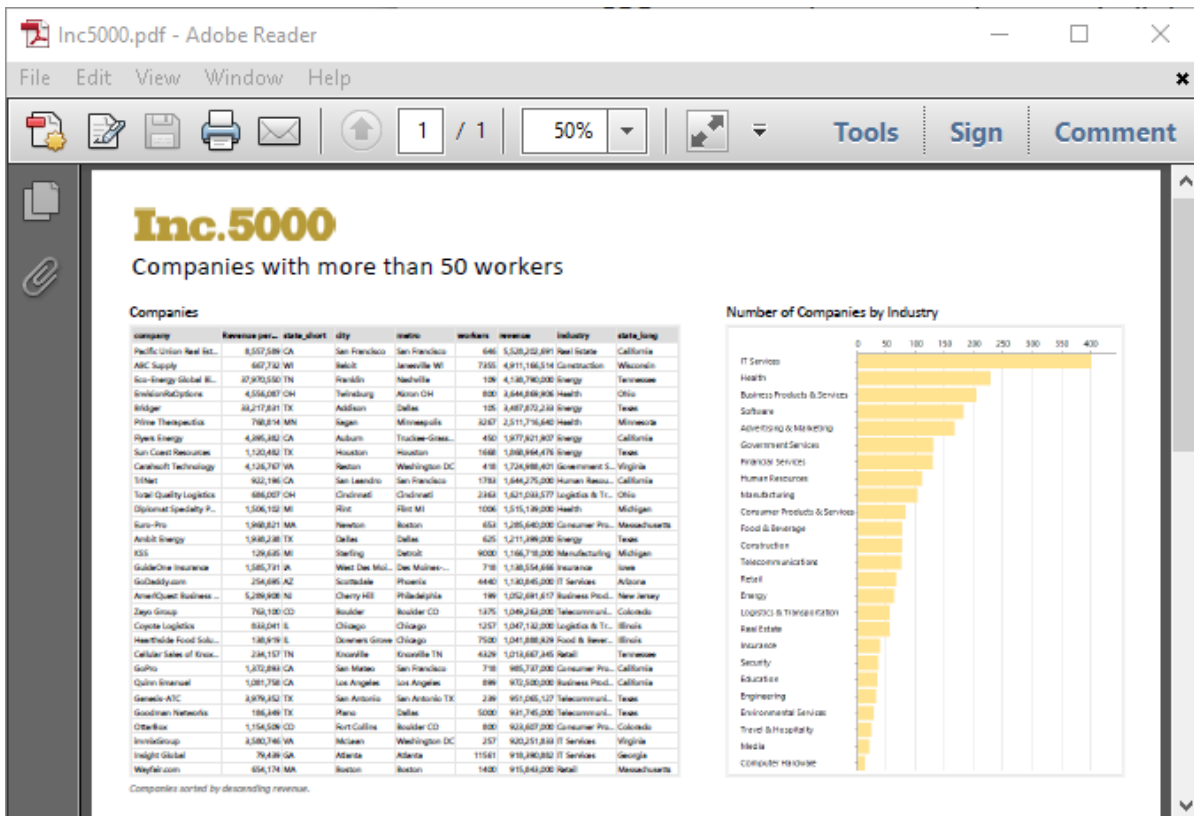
Inc5000.pdf - Adobe Reader

File Edit View Window Help

1 / 1 50% Tools Sign Comment

Inc.5000

Companies with more than 50 workers

Companies

| company | Revenue per... | state_short | city | metro | workers | revenue | industry | state_long |
|---|---|---|---|---|---|---|---|---|
| Pacific Union Real Est... | 8,557,589 | CA | San Francisco | San Francisco | 646 | 5,528,202,691 | Real Estate | California |
| ABC Supply | 667,732 | WI | Beloit | Janesville WI | 7355 | 4,911,166,514 | Construction | Wisconsin |
| Eco-Energy Global Bi... | 37,970,550 | TN | Franklin | Nashville | 109 | 4,138,790,000 | Energy | Tennessee |
| EnvisionRxOptions | 4,556,087 | OH | Twinsburg | Akron OH | 800 | 3,644,869,806 | Health | Ohio |
| Bridger | 33,217,831 | TX | Addison | Dallas | 105 | 3,487,872,233 | Energy | Texas |
| Prime Therapeutics | 768,814 | MN | Eagan | Minneapolis | 3267 | 2,511,716,640 | Health | Minnesota |
| Flyers Energy | 4,395,382 | CA | Auburn | Truckee-Grass... | 450 | 1,977,921,907 | Energy | California |
| Sun Coast Resources | 1,120,482 | TX | Houston | Houston | 1668 | 1,868,964,476 | Energy | Texas |
| Carahsoft Technology | 4,126,767 | VA | Reston | Washington DC | 418 | 1,724,988,401 | Government S... | Virginia |
| TriNet | 922,196 | CA | San Leandro | San Francisco | 1783 | 1,644,275,000 | Human Resou... | California |
| Total Quality Logistics | 686,007 | OH | Cincinnati | Cincinnati | 2363 | 1,621,033,577 | Logistics & Tr... | Ohio |
| Diplomat Specialty P... | 1,506,102 | MI | Flint | Flint MI | 1006 | 1,515,139,000 | Health | Michigan |
| Euro-Pro | 1,968,821 | MA | Newton | Boston | 653 | 1,285,640,000 | Consumer Pro... | Massachusetts |
| Ambit Energy | 1,938,238 | TX | Dallas | Dallas | 625 | 1,211,399,000 | Energy | Texas |
| KSS | 129,635 | MI | Sterling | Detroit | 9000 | 1,166,718,000 | Manufacturing | Michigan |
| GuideOne Insurance | 1,585,731 | IA | West Des Moi... | Des Moines-... | 718 | 1,138,554,666 | Insurance | Iowa |
| GoDaddy.com | 254,695 | AZ | Scottsdale | Phoenix | 4440 | 1,130,845,000 | IT Services | Arizona |
| AmeriQuest Business ... | 5,289,808 | NJ | Cherry Hill | Philadelphia | 199 | 1,052,671,617 | Business Prod... | New Jersey |
| Zayo Group | 763,100 | CO | Boulder | Boulder CO | 1375 | 1,049,263,000 | Telecommuni... | Colorado |
| Coyote Logistics | 833,041 | IL | Chicago | Chicago | 1257 | 1,047,132,000 | Logistics & Tr... | Illinois |
| Hearthside Food Solu... | 138,919 | IL | Downers Grove | Chicago | 7500 | 1,041,888,429 | Food & Bever... | Illinois |
| Cellular Sales of Knox... | 234,157 | TN | Knoxville | Knoxville TN | 4329 | 1,013,667,345 | Retail | Tennessee |
| GoPro | 1,372,893 | CA | San Mateo | San Francisco | 718 | 985,737,000 | Consumer Pro... | California |
| Quinn Emanuel | 1,081,758 | CA | Los Angeles | Los Angeles | 899 | 972,500,000 | Business Prod... | California |
| Genesis-ATC | 3,979,352 | TX | San Antonio | San Antonio TX | 239 | 951,065,127 | Telecommuni... | Texas |
| Goodman Networks | 186,349 | TX | Plano | Dallas | 5000 | 931,745,000 | Telecommuni... | Texas |
| OtterBox | 1,154,509 | CO | Fort Collins | Boulder CO | 800 | 923,607,000 | Consumer Pro... | Colorado |
| InnovaGroup | 3,580,746 | VA | McLean | Washington DC | 257 | 920,251,833 | IT Services | Virginia |
| Insight Global | 79,439 | GA | Atlanta | Atlanta | 11561 | 918,390,852 | IT Services | Georgia |
| Wayfair.com | 654,174 | MA | Boston | Boston | 1400 | 915,843,000 | Retail | Massachusetts |

Companies sorted by descending revenue.

Number of Companies by Industry

0 50 100 150 200 250 300 350 400

IT Services
Health
Business Products & Services
Software
Advertising & Marketing
Government Services
Financial Services
Human Resources
Manufacturing
Consumer Products & Services
Food & Beverage
Construction
Telecommunications
Retail
Energy
Logistics & Transportation
Real Estate
Insurance
Security
Education
Engineering
Environmental Services
Travel & Hospitality
Media
Computer Hardware